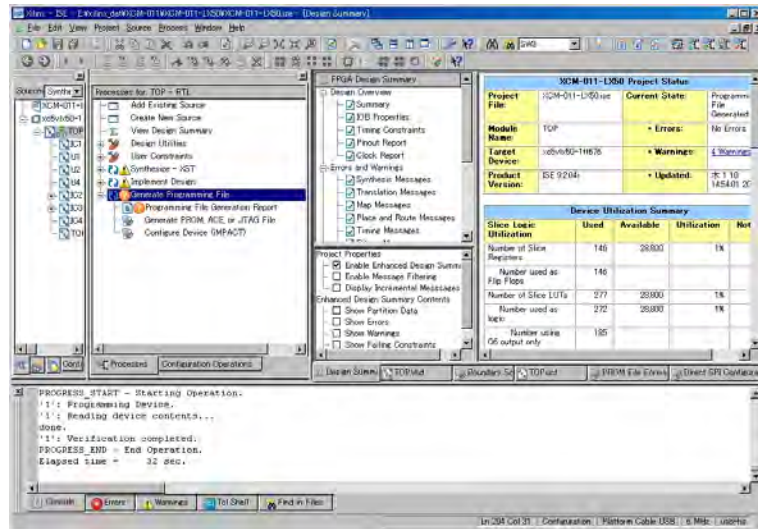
Xilinx - ISE - E:\Xilinx_de\XCM-011\XCM-011-LX50\XCM-011-LX50.ise - [Design Summary]

File Edit View Project Source Process Window Help

Sources for: Synthe

XCM-011-
xc5vlx50-1
TOP
IC1
U1
U2
U4
IC2
IC3
TOI

Processes for: TOP - RTL
Add Existing Source
Create New Source
View Design Summary
Design Utilities
User Constraints
Synthesize - XST
Implement Design
Generate Programming File
Programming File Generation Report
Generate PROM, ACE, or JTAG File
Configure Device (iMPACT)

Processes | Configuration Operations

FPGA Design Summary
Design Overview
Summary
IOB Properties
Timing Constraints
Pinout Report
Clock Report
Errors and Warnings
Synthesis Messages
Translation Messages
Map Messages
Place and Route Messages
Timing Messages

Project Properties
Enable Enhanced Design Summ
Enable Message Filtering
Display Incremental Messages
Enhanced Design Summary Contents
Show Partition Data
Show Errors
Show Warnings
Show Failing Constraints

XCM-011-LX50 Project Status

| Project File: | XCM-011-LX50.ise | Current State: | Programming File Generated |
|---|---|---|---|
| Module Name: | TOP | • Errors: | No Errors |
| Target Device: | xc5vlx50-1ff676 | • Warnings: | 4 Warnings |
| Product Version: | ISE 9.2.04i | • Updated: | 木 1 10 14:54:01 20 |

Device Utilization Summary

| Slice Logic Utilization | Used | Available | Utilization | Not |
|---|---|---|---|---|
| Number of Slice Registers | 146 | 28,800 | 1% | |
| Number used as Flip Flops | 146 | | | |
| Number of Slice LUTs | 277 | 28,800 | 1% | |
| Number used as logic | 272 | 28,800 | 1% | |
| Number using O6 output only | 185 | | | |

Design Summ | TOP.vhd | Boundary Sc | TOP.ucf | PROM File Format | Direct SPI Configura

PROGRESS_START - Starting Operation.
'1': Programming Device.
'1': Reading device contents...
done.
'1': Verification completed.
PROGRESS_END - End Operation.
Elapsed time = 32 sec.

Console | Errors | Warnings | Tcl Shell | Find in Files

Ln 204 Col 31 | Configuration | Platform Cable USB | 6 MHz | usb-hs